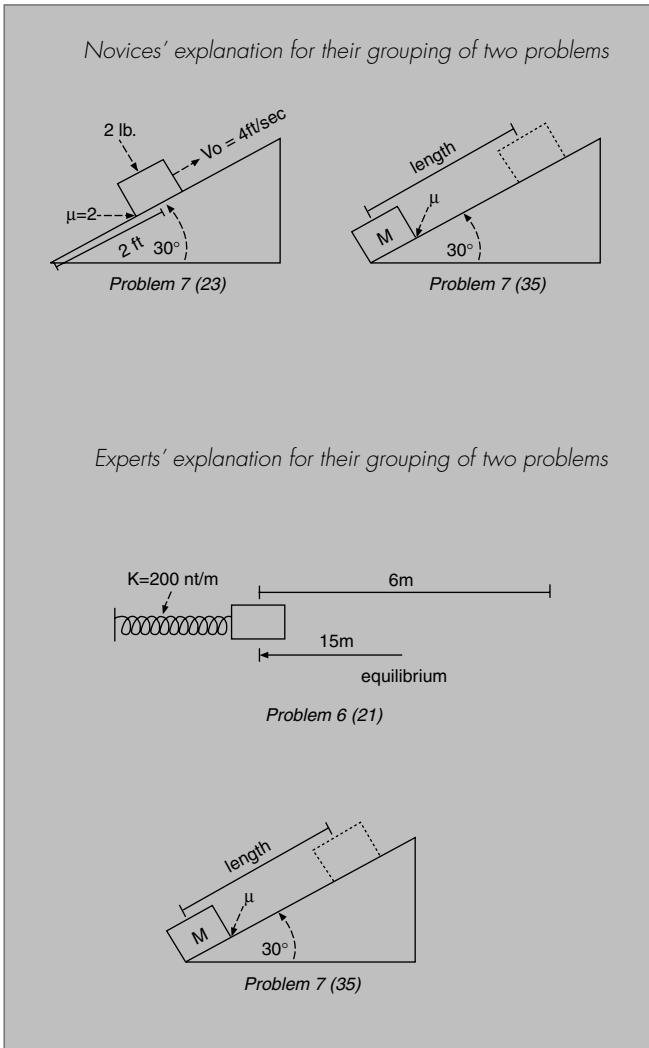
Novices' explanation for their grouping of two problems

2 lb.

Vo = 4ft/sec

μ=2

2 ft

30°

Problem 7 (23)

length

μ

M

30°

Problem 7 (35)

Experts' explanation for their grouping of two problems

K=200 nt/m

6m

15m

equilibrium

Problem 6 (21)

length

μ

M

30°

Problem 7 (35)